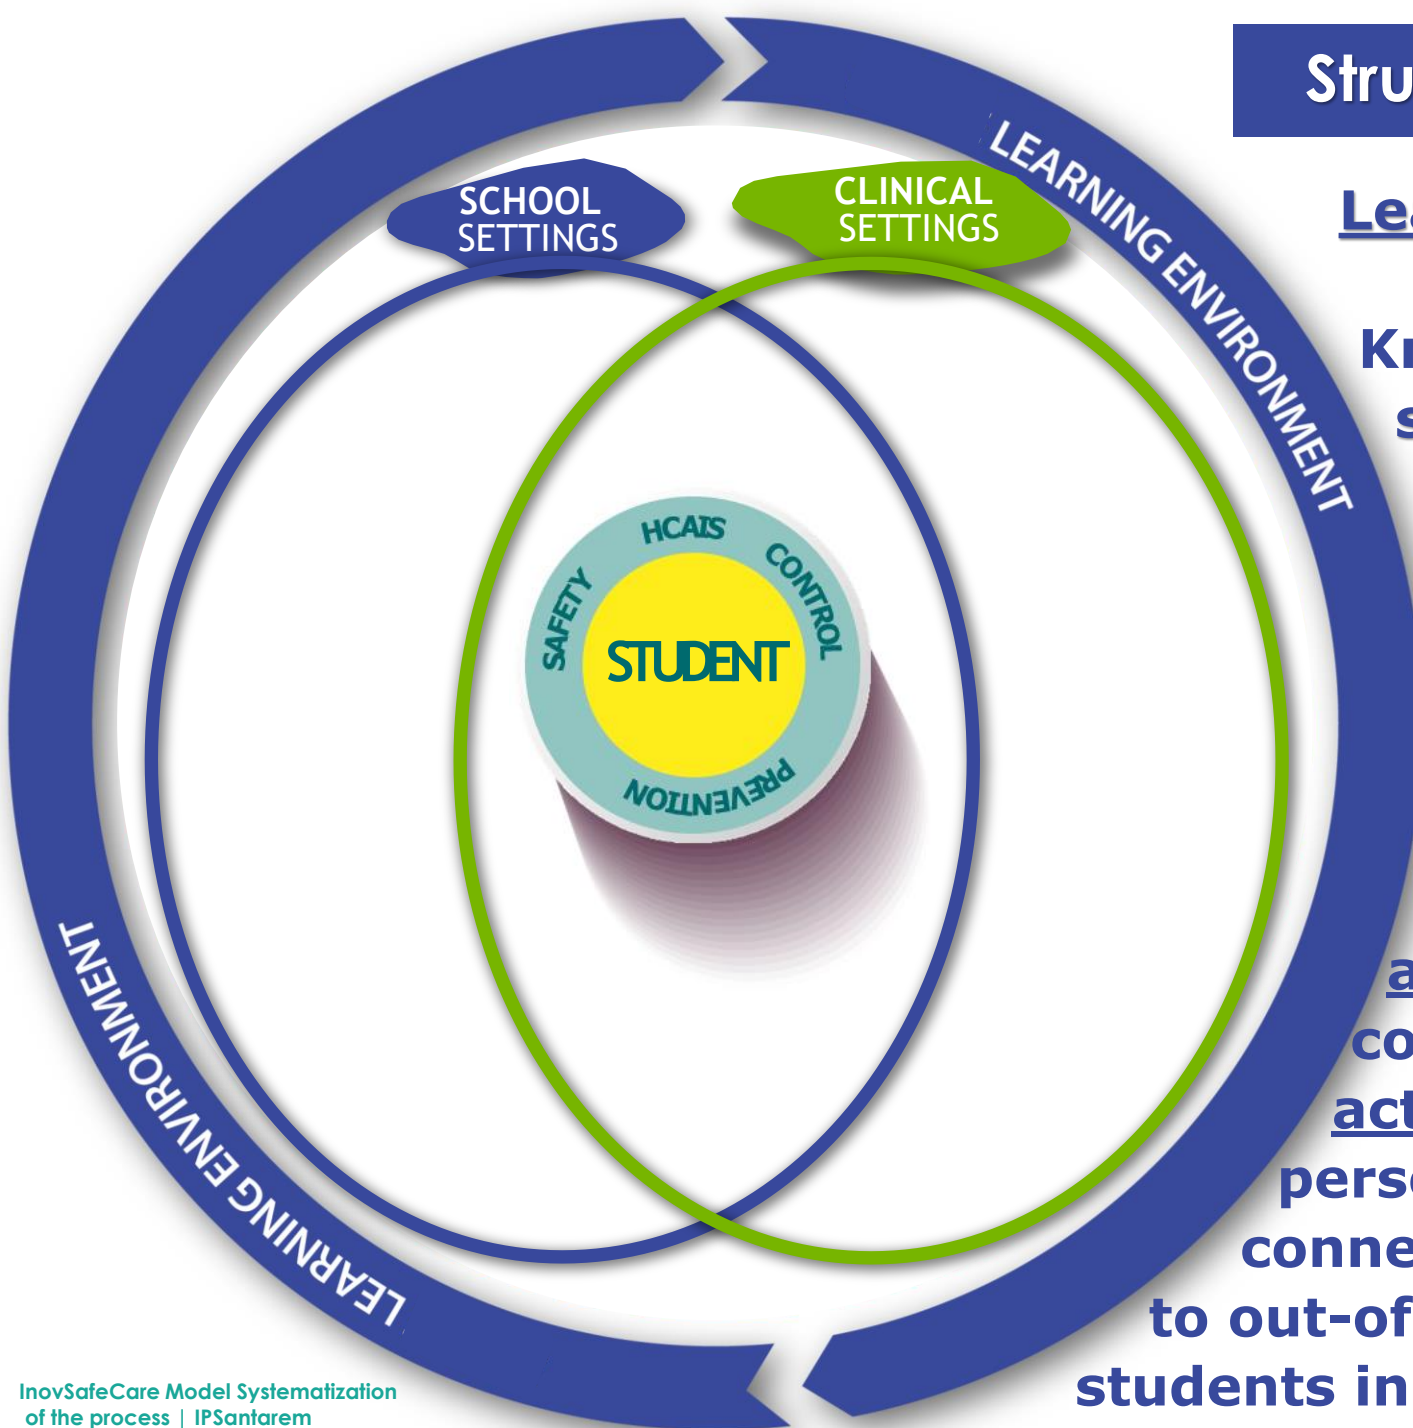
Stru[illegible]

LEARNING ENVIRONMENT

SCHOOL SETTINGS

CLINICAL SETTINGS

Le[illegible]

Kr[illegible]

s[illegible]

HCAIS

CONTROL

SAFETY

STUDENT

PREVENTION

a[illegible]

co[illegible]

act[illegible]

pers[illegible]

conne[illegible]

to out-of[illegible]

students in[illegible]

LEARNING ENVIRONMENT

InovSafeCare Model Systematization of the process | IPSantarem